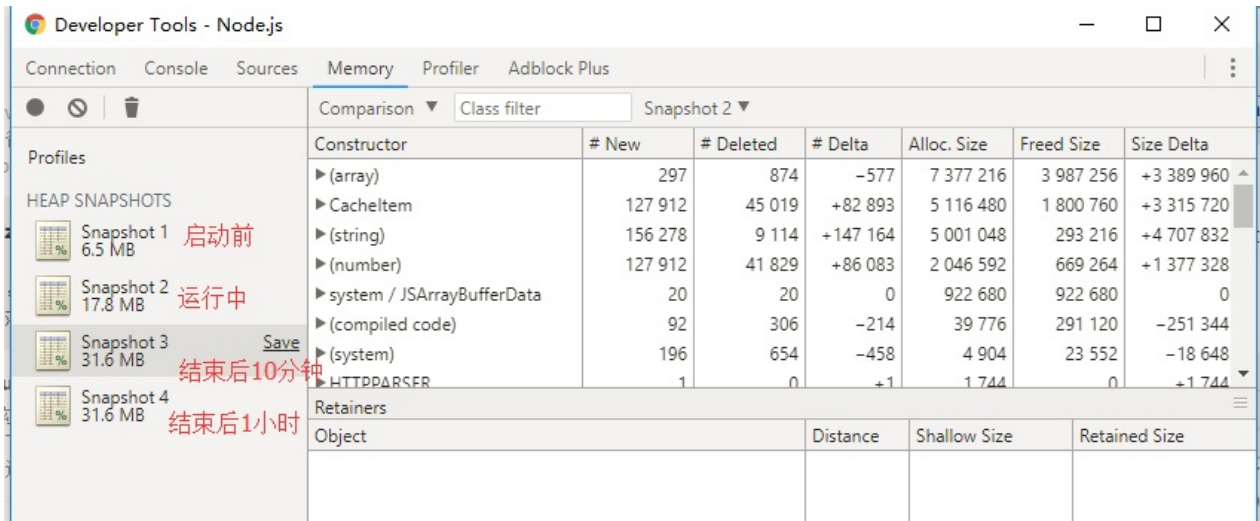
Developer Tools - Node.js

Connection Console Sources Memory Profiler Adblock Plus

Comparison ▼ Class filter Snapshot 2 ▼

Profiles

HEAP SNAPSHOTS

Snapshot 1
6.5 MB
启动前

Snapshot 2
17.8 MB
运行中

Snapshot 3
31.6 MB
Save
结束后10分钟

Snapshot 4
31.6 MB
结束后1小时

| Constructor | # New | # Deleted | # Delta | Alloc. Size | Freed Size | Size Delta |
|---|---|---|---|---|---|---|
| ▶(array) | 297 | 874 | −577 | 7 377 216 | 3 987 256 | +3 389 960 |
| ▶CacheItem | 127 912 | 45 019 | +82 893 | 5 116 480 | 1 800 760 | +3 315 720 |
| ▶(string) | 156 278 | 9 114 | +147 164 | 5 001 048 | 293 216 | +4 707 832 |
| ▶(number) | 127 912 | 41 829 | +86 083 | 2 046 592 | 669 264 | +1 377 328 |
| ▶system / JSArrayBufferData | 20 | 20 | 0 | 922 680 | 922 680 | 0 |
| ▶(compiled code) | 92 | 306 | −214 | 39 776 | 291 120 | −251 344 |
| ▶(system) | 196 | 654 | −458 | 4 904 | 23 552 | −18 648 |
| ▶HTTPPARSER | 1 | 0 | +1 | 1 744 | 0 | +1 744 |

Retainers

| Object | Distance | Shallow Size | Retained Size |
|---|---|---|---|